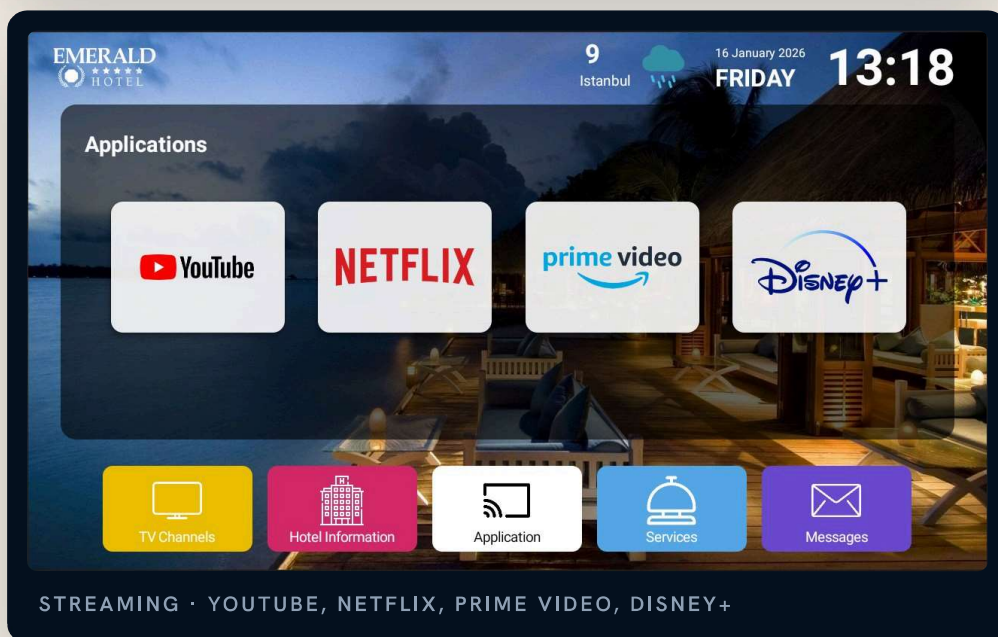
EMERALD
★★★★★
HOTEL

9
Istanbul

16 January 2026
FRIDAY

13:18

Applications

YouTube

NETFLIX

prime video

Disney+

TV Channels

Hotel Information

Application

Services

Messages

STREAMING · YOUTUBE, NETFLIX, PRIME VIDEO, DISNEY+